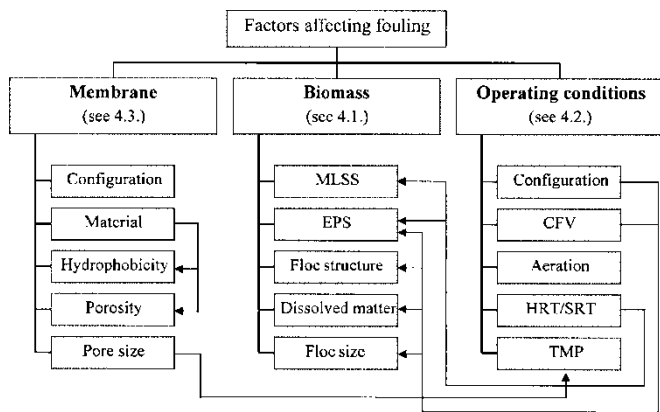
Factors affecting fouling

Membrane
(see 4.3.)

Configuration

Material

Hydrophobicity

Porosity

Pore size

Biomass
(see 4.1.)

MLSS

EPS

Floc structure

Dissolved matter

Floc size

Operating conditions
(see 4.2.)

Configuration

CFV

Aeration

HRT/SRT

TMP